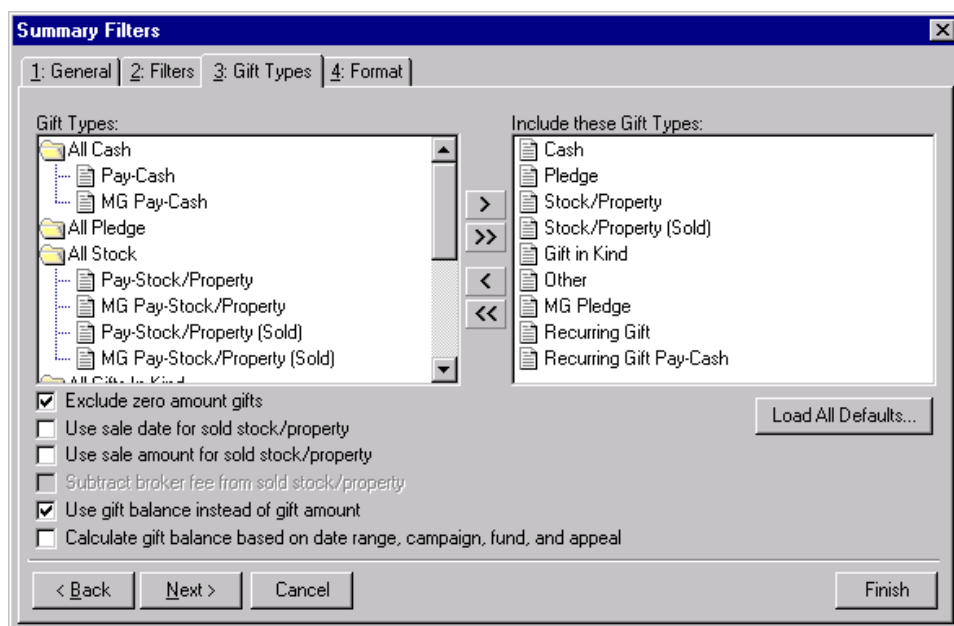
Summary Filters

1: General | 2: Filters | 3: Gift Types | 4: Format

Gift Types:
All Cash
Pay-Cash
MG Pay-Cash
All Pledge
All Stock
Pay-Stock/Property
MG Pay-Stock/Property
Pay-Stock/Property (Sold)
MG Pay-Stock/Property (Sold)
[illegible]

>
>>
<
<<

Include these Gift Types:
Cash
Pledge
Stock/Property
Stock/Property (Sold)
Gift in Kind
Other
MG Pledge
Recurring Gift
Recurring Gift Pay-Cash

Exclude zero amount gifts
Use sale date for sold stock/property
Use sale amount for sold stock/property
Subtract broker fee from sold stock/property
Use gift balance instead of gift amount
Calculate gift balance based on date range, campaign, fund, and appeal

Load All Defaults...

< Back
Next >
Cancel
Finish